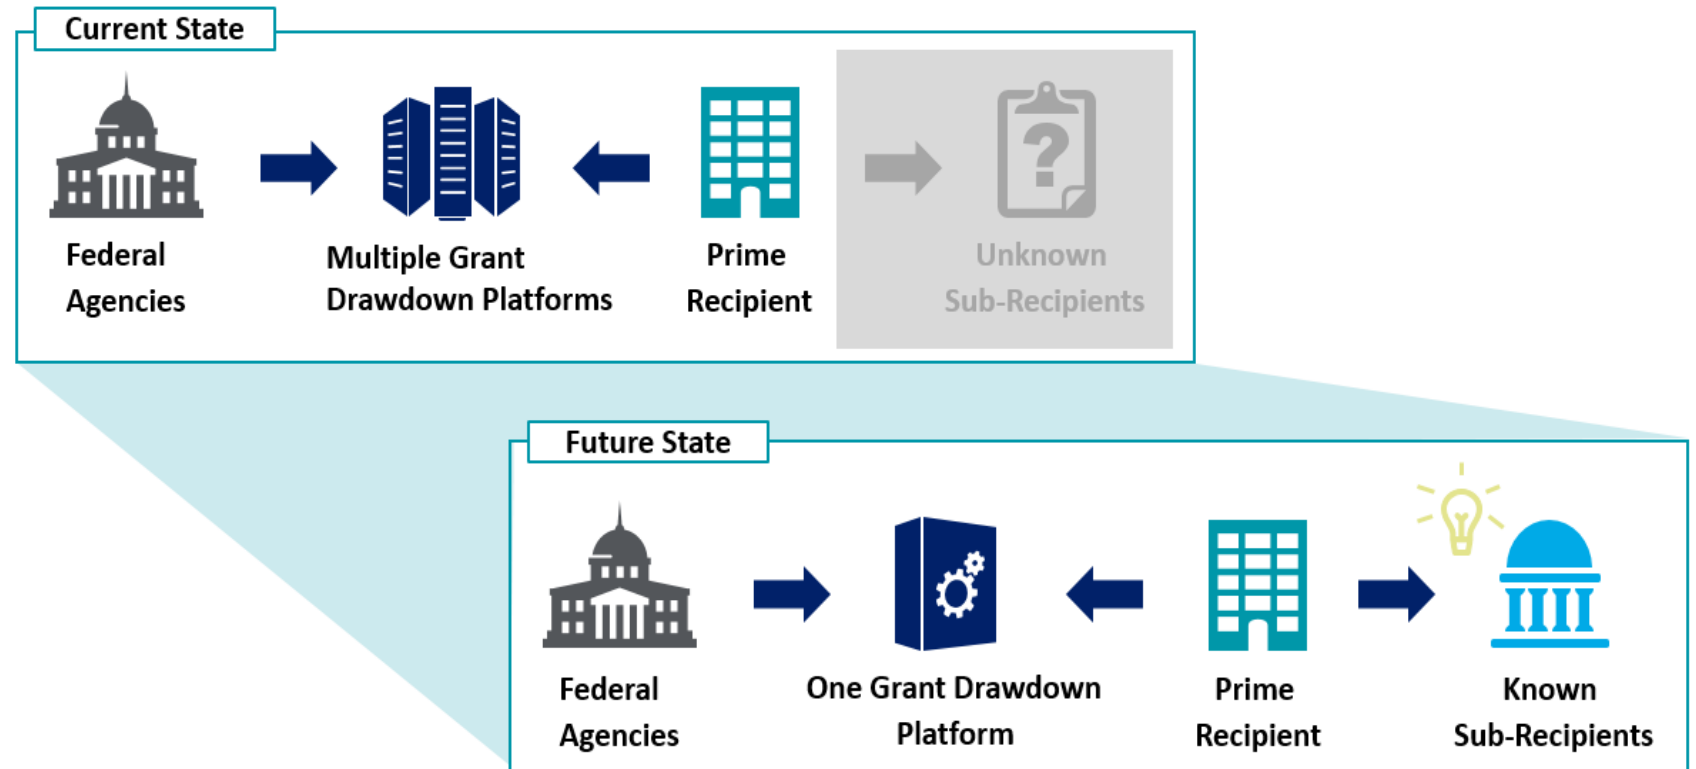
Current State

Federal Agencies

Multiple Grant Drawdown Platforms

Prime Recipient

Unknown Sub-Recipients

Future State

Federal Agencies

One Grant Drawdown Platform

Prime Recipient

Known Sub-Recipients